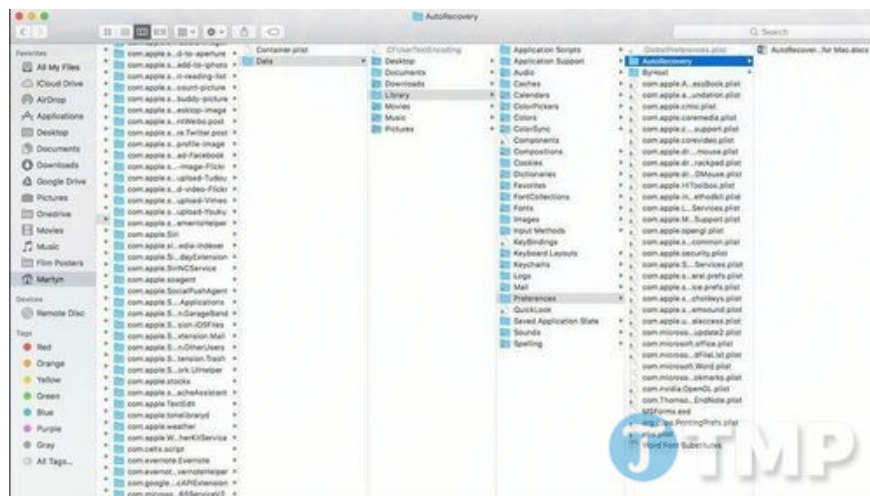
AutoRecovery

Search

Favorites
All My Files
iCloud Drive
AirDrop
Applications
Desktop
Documents
Downloads
Google Drive
Pictures
Onedrive
Movies
Music
Film Posters
Martyn

Devices
Remote Disc

Tags
Red
Orange
Yellow
Green
Blue
Purple
Gray
All Tags...

com.apple.s...d-to-aperture
com.apple.s...add-to-iphoto
com.apple.s...ri-reading-list
com.apple.s...count-picture
com.apple.s...buddy-picture
com.apple.s...esktop-image
com.apple.s...nWeibo.post
com.apple.s...re.Twitter.post
com.apple.s...profile-image
com.apple.s...ad-Facebook
com.apple.s...-image-Flickr
com.apple.s...upload-Tudou
com.apple.s...d-video-Flickr
com.apple.s...upload-Vimeo
com.apple.s...upload-Youku
com.apple.s...emeriteHelper
com.apple.Siri
com.apple.si...edia-indexer
com.apple.Si...dayExtension
com.apple.SiriNCService
com.apple.soagent
com.apple.SocialPushAgent
com.apple.S....Applications
com.apple.S...n.GarageBand
com.apple.S...sion.iOSFiles
com.apple.S...xtension.Mail
com.apple.S...n.OtherUsers
com.apple.S...tension.Trash
com.apple.S...ork.UIHelper
com.apple.stocks
com.apple.s...acheAssistant
com.apple.TextEdit
com.apple.tonelibraryd
com.apple.weather
com.apple.W...herKitService
com.celtx.script
com.evernote.Evernote
com.evernot...vernoteHelper
com.google....cAPIExtension
com.microso...65ServiceV2

Container.plist
Data

.CFUserTextEncoding
Desktop
Documents
Downloads
Library
Movies
Music
Pictures

Application Scripts
Application Support
Audio
Caches
Calendars
ColorPickers
Colors
ColorSync
Components
Compositions
Cookies
Dictionaries
Favorites
FontCollections
Fonts
Images
Input Methods
KeyBindings
Keyboard Layouts
Keychains
Logs
Mail
Preferences
QuickLook
Saved Application State
Sounds
Spelling

.GlobalPreferences.plist
AutoRecovery
ByHost
com.apple.A...essBook.plist
com.apple.a...undation.plist
com.apple.cmio.plist
com.apple.coremedia.plist
com.apple.c...support.plist
com.apple.corevideo.plist
com.apple.dr...mouse.plist
com.apple.dr...rackpad.plist
com.apple.dr...DMouse.plist
com.apple.HIToolbox.plist
com.apple.i...ethodkit.plist
com.apple.L...Services.plist
com.apple.M...Support.plist
com.apple.opengl.plist
com.apple.s...common.plist
com.apple.security.plist
com.apple.S...Services.plist
com.apple.s...eral.prefs.plist
com.apple.s...ice.prefs.plist
com.apple.s...chotkeys.plist
com.apple.s...emound.plist
com.apple.u...eaccess.plist
com.microso...update2.plist
com.microsoft.office.plist
com.microso...dFileList.plist
com.microsoft.Word.plist
com.microso...okmarks.plist
com.nvidia.OpenGL.plist
com.Thomso...EndNote.plist
MSForms.exd
org.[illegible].PrintingPrefs.plist
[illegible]plist
Word Font Substitutes

AutoRecover...for Mac.docx

TMP